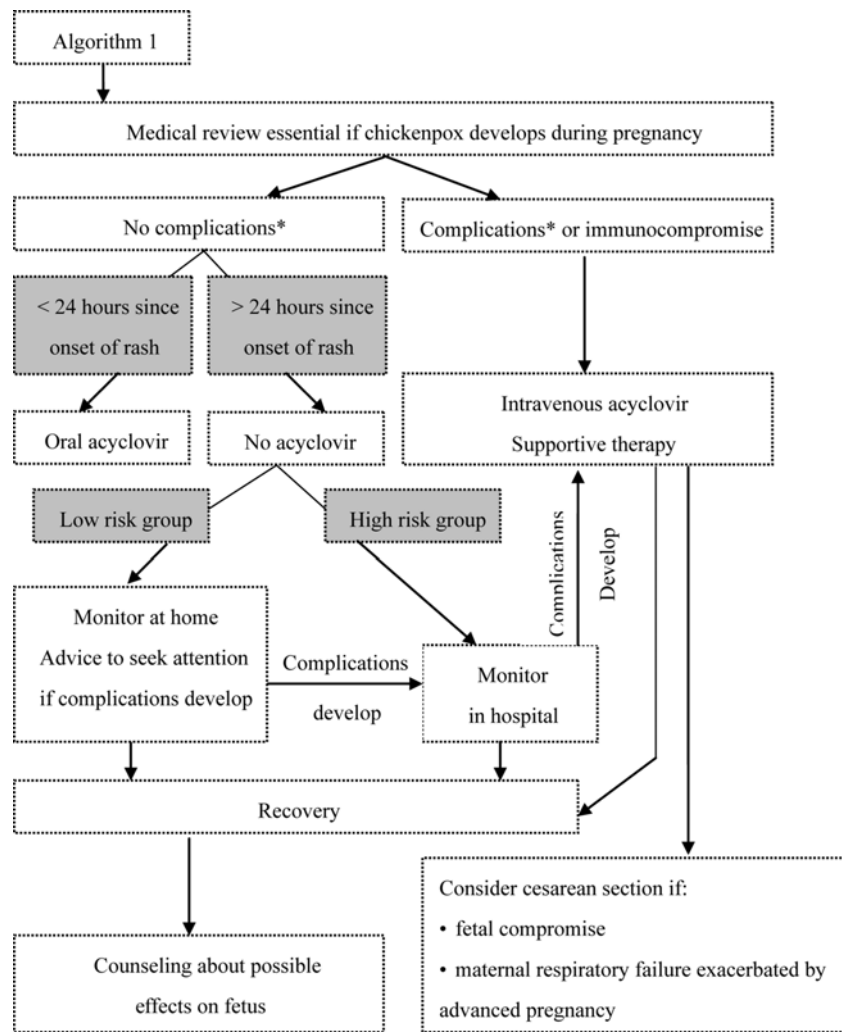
Algorithm 1

Medical review essential if chickenpox develops during pregnancy

No complications*

Complications* or immunocompromise

< 24 hours since onset of rash

> 24 hours since onset of rash

Oral acyclovir

No acyclovir

Intravenous acyclovir
Supportive therapy

Low risk group

High risk group

Complications

Develop

Monitor at home
Advice to seek attention if complications develop

Complications develop

Monitor in hospital

Recovery

Counseling about possible effects on fetus

Consider cesarean section if:
• fetal compromise
• maternal respiratory failure exacerbated by advanced pregnancy